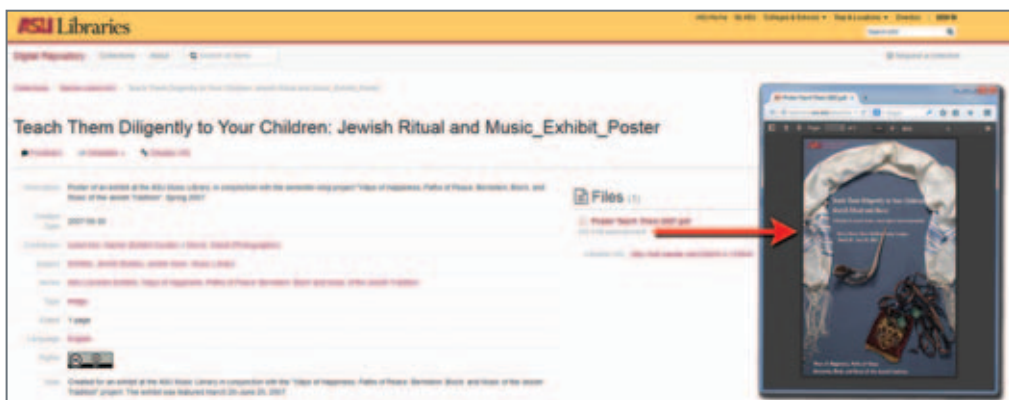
ASU Libraries

Digital Repository

Teach Them Diligently to Your Children: Jewish Ritual and Music_Exhibit_Poster

Files (1)

Poster Teach Them Diligently to Your Children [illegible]

Created for an exhibit at the ASU Music Library in conjunction with the "Days of Happiness, Paths of Peace: Bernstein, Bloch, and Music of the Jewish Tradition" project. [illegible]

1 page

English

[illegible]